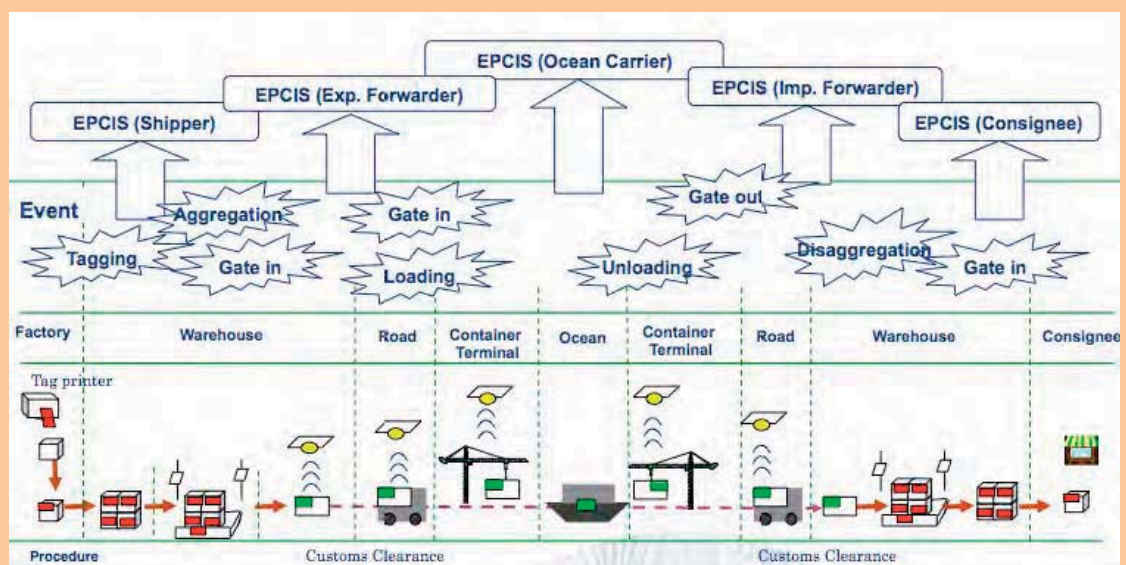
EPCIS (Ocean Carrier)

EPCIS (Exp. Forwarder)

EPCIS (Imp. Forwarder)

EPCIS (Shipper)

EPCIS (Consignee)

Event

Aggregation

Gate in

Gate out

Tagging

Gate in

Loading

Unloading

Disaggregation

Gate in

| Factory | Warehouse | Road | Container Terminal | Ocean | Container Terminal | Road | Warehouse | Consignee |
|---|---|---|---|---|---|---|---|---|

Tag printer

Procedure

Customs Clearance

Customs Clearance